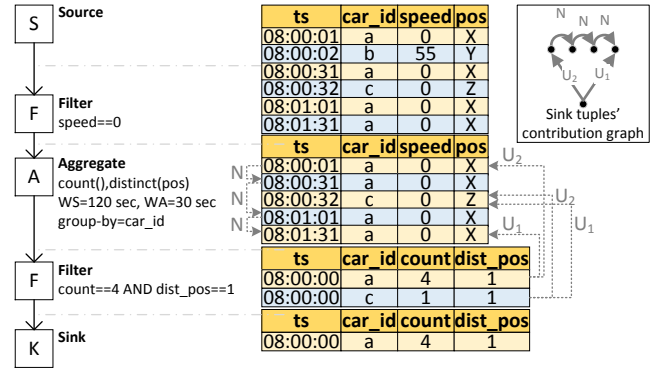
S Source

F Filter
speed==0

A Aggregate
count(),distinct(pos)
WS=120 sec, WA=30 sec
group-by=car_id

F Filter
count==4 AND dist_pos==1

K Sink

| ts | car_id | speed | pos |
|---|---|---|---|
| 08:00:01 | a | 0 | X |
| 08:00:02 | b | 55 | Y |
| 08:00:31 | a | 0 | X |
| 08:00:32 | c | 0 | Z |
| 08:01:01 | a | 0 | X |
| 08:01:31 | a | 0 | X |

| ts | car_id | speed | pos |
|---|---|---|---|
| 08:00:01 | a | 0 | X |
| 08:00:31 | a | 0 | X |
| 08:00:32 | c | 0 | Z |
| 08:01:01 | a | 0 | X |
| 08:01:31 | a | 0 | X |

N N N N U$_2$ U$_2$ U$_1$ U$_1$

| ts | car_id | count | dist_pos |
|---|---|---|---|
| 08:00:00 | a | 4 | 1 |
| 08:00:00 | c | 1 | 1 |

| ts | car_id | count | dist_pos |
|---|---|---|---|
| 08:00:00 | a | 4 | 1 |

N N N
U$_2$ U$_1$
Sink tuples' contribution graph